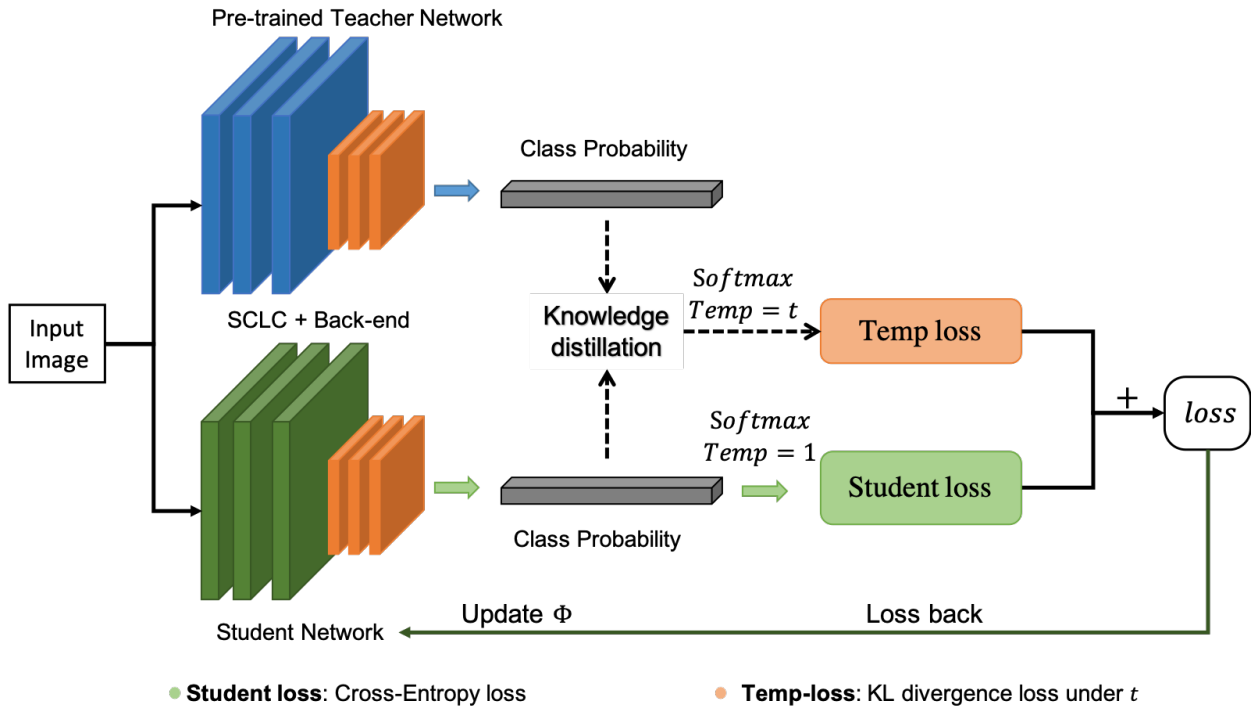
Pre-trained Teacher Network

Class Probability

Input Image

SCLC + Back-end

Knowledge distillation

$Softmax$
$Temp = t$

Temp loss

$+$

$loss$

$Softmax$
$Temp = 1$

Student loss

Class Probability

Update $\Phi$

Loss back

Student Network

**Student loss**: Cross-Entropy loss

**Temp-loss**: KL divergence loss under $t$